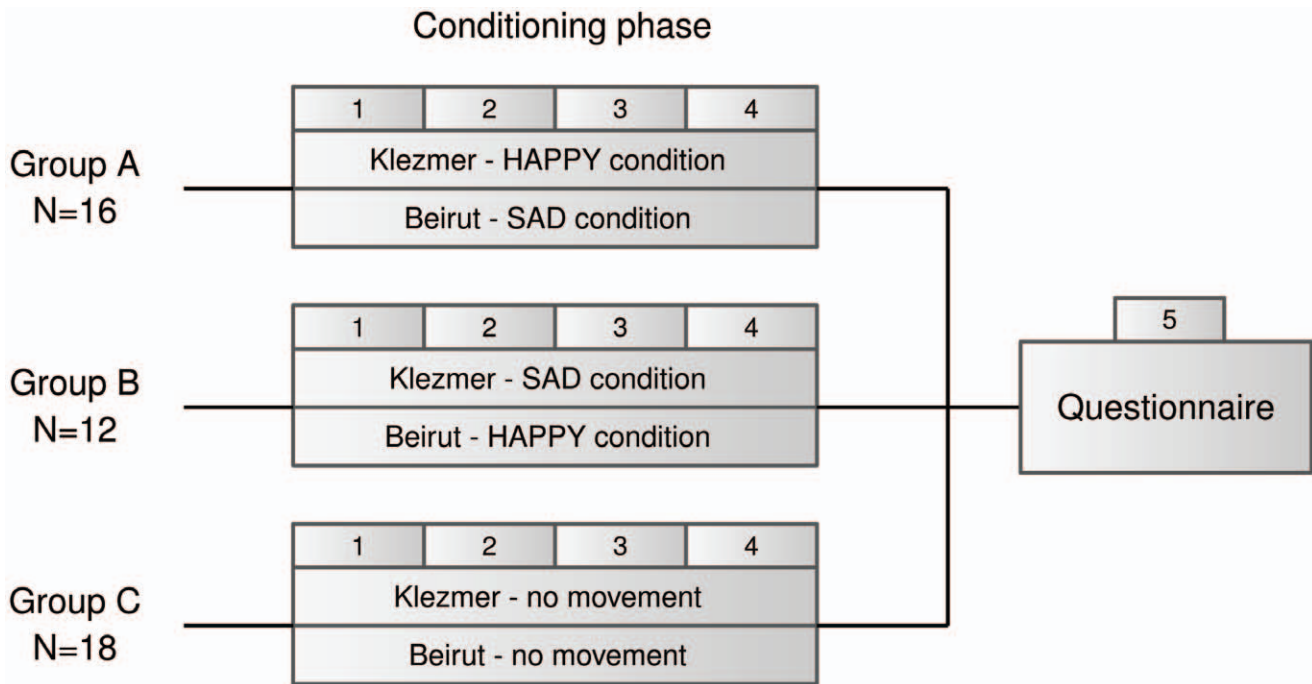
Conditioning phase

Group A
N=16

1 2 3 4
Klezmer - HAPPY condition
Beirut - SAD condition

Group B
N=12

1 2 3 4
Klezmer - SAD condition
Beirut - HAPPY condition

Group C
N=18

1 2 3 4
Klezmer - no movement
Beirut - no movement

5
Questionnaire